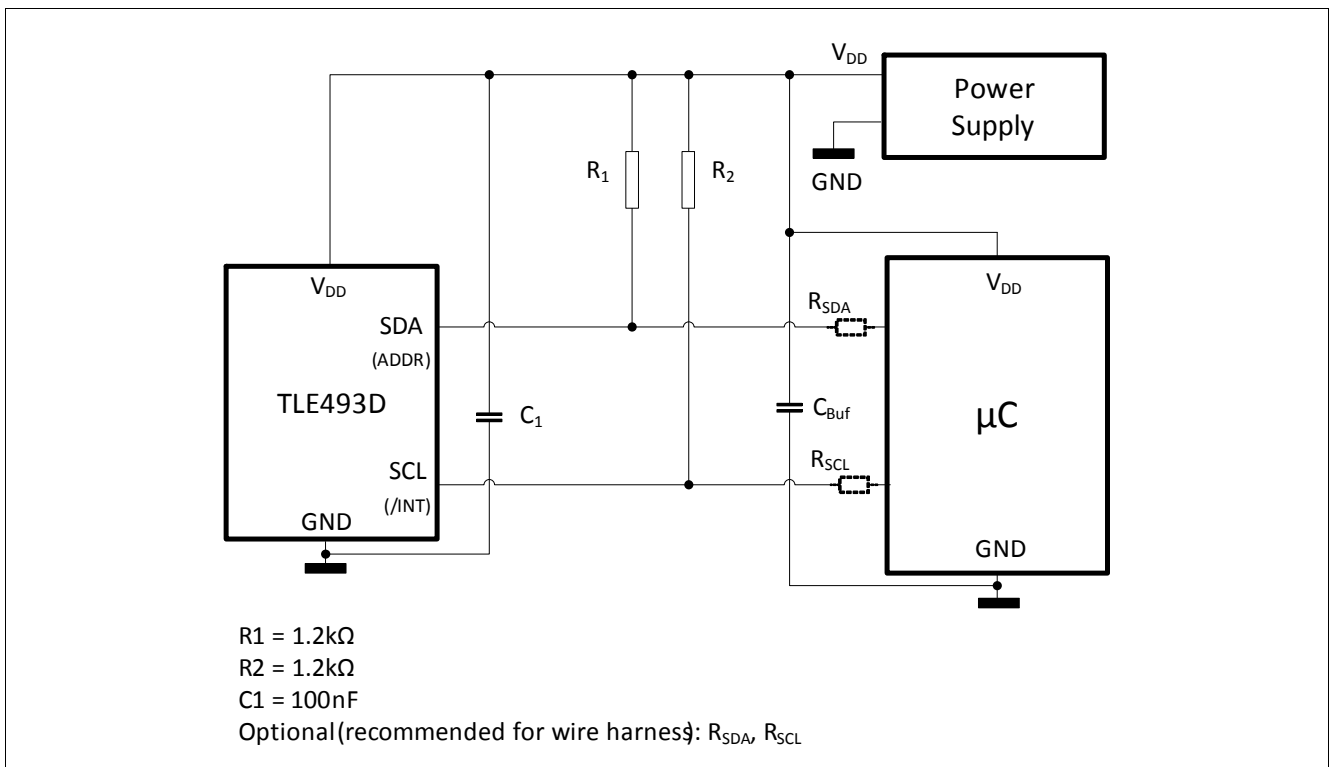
$V_{DD}$

Power Supply

GND

$R_1$

$R_2$

$V_{DD}$

SDA

(ADDR)

TLE493D

$C_1$

SCL

(/INT)

GND

$V_{DD}$

$R_{SDA}$

$C_{Buf}$

µC

$R_{SCL}$

GND

R1 = 1.2kΩ
R2 = 1.2kΩ
C1 = 100nF
Optional(recommended for wire harness): $R_{SDA}$, $R_{SCL}$